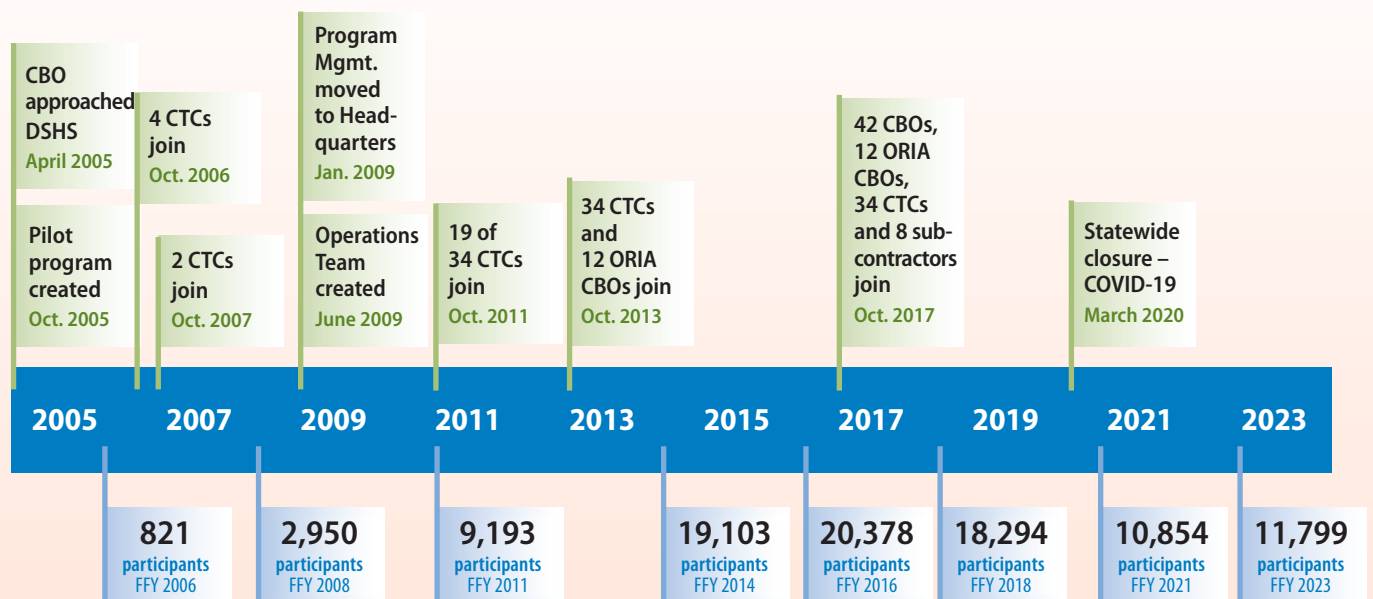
CBO approached DSHS
April 2005

Pilot program created
Oct. 2005

4 CTCs join
Oct. 2006

2 CTCs join
Oct. 2007

Program Mgmt. moved to Headquarters
Jan. 2009

Operations Team created
June 2009

19 of 34 CTCs join
Oct. 2011

34 CTCs and 12 ORIA CBOs join
Oct. 2013

42 CBOs, 12 ORIA CBOs, 34 CTCs and 8 subcontractors join
Oct. 2017

Statewide closure – COVID-19
March 2020

2005 2007 2009 2011 2013 2015 2017 2019 2021 2023

821
participants
FFY 2006

2,950
participants
FFY 2008

9,193
participants
FFY 2011

19,103
participants
FFY 2014

20,378
participants
FFY 2016

18,294
participants
FFY 2018

10,854
participants
FFY 2021

11,799
participants
FFY 2023